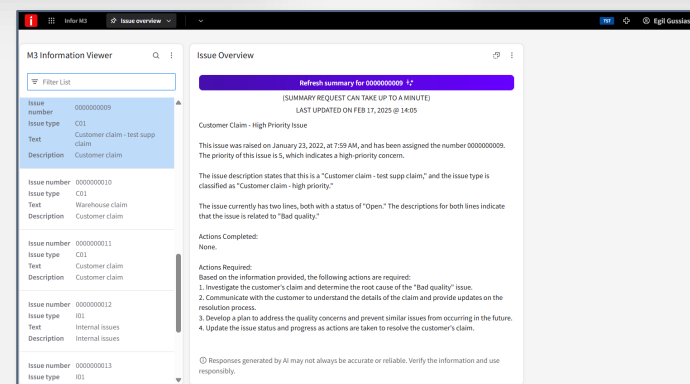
Infor M3 Issue overview TST Egil Gussias

M3 Information Viewer

Filter List

| | |
|---|---|
| Issue number | 0000000009 |
| Issue type | C01 |
| Text | Customer claim - test supp claim |
| Description | Customer claim |

| | |
|---|---|
| Issue number | 0000000010 |
| Issue type | C01 |
| Text | Warehouse claim |
| Description | Customer claim |

| | |
|---|---|
| Issue number | 0000000011 |
| Issue type | C01 |
| Text | Customer claim |
| Description | Customer claim |

| | |
|---|---|
| Issue number | 0000000012 |
| Issue type | I01 |
| Text | Internal issues |
| Description | Internal issues |

| | |
|---|---|
| Issue number | 0000000013 |
| Issue type | I01 |

Issue Overview

Refresh summary for 0000000009

(SUMMARY REQUEST CAN TAKE UP TO A MINUTE)

LAST UPDATED ON FEB 17, 2025 @ 14:05

Customer Claim - High Priority Issue

This issue was raised on January 23, 2022, at 7:59 AM, and has been assigned the number 0000000009. The priority of this issue is 5, which indicates a high-priority concern.

The issue description states that this is a "Customer claim - test supp claim," and the issue type is classified as "Customer claim - high priority."

The issue currently has two lines, both with a status of "Open." The descriptions for both lines indicate that the issue is related to "Bad quality."

Actions Completed:
None.

Actions Required:
Based on the information provided, the following actions are required:
1. Investigate the customer's claim and determine the root cause of the "Bad quality" issue.
2. Communicate with the customer to understand the details of the claim and provide updates on the resolution process.
3. Develop a plan to address the quality concerns and prevent similar issues from occurring in the future.
4. Update the issue status and progress as actions are taken to resolve the customer's claim.

Responses generated by AI may not always be accurate or reliable. Verify the information and use responsibly.